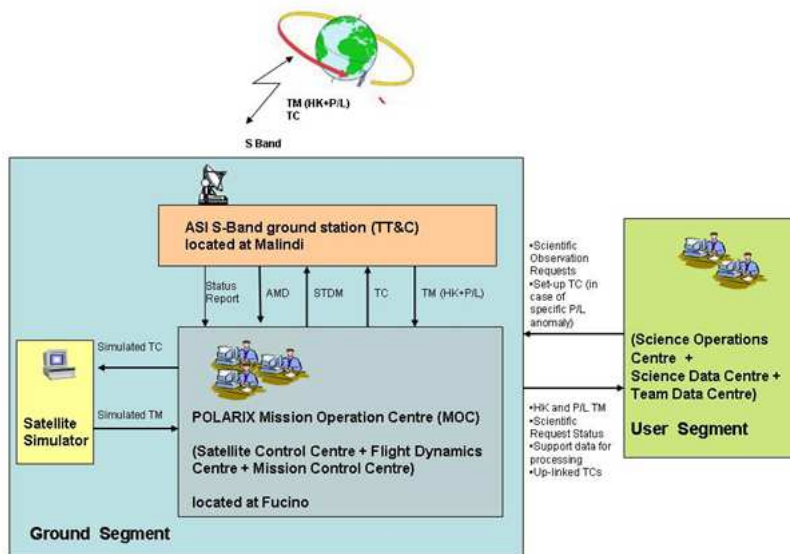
TM (HK+P/L)
TC

S Band

ASI S-Band ground station (TT&C)
located at Malindi

Status Report

AMD

STDM

TC

TM (HK+P/L)

•Scientific Observation Requests
•Set-up TC (in case of specific P/L anomaly)

Simulated TC

Simulated TM

Satellite Simulator

POLARIX Mission Operation Centre (MOC)

(Satellite Control Centre + Flight Dynamics Centre + Mission Control Centre)

located at Fucino

(Science Operations Centre +
Science Data Centre +
Team Data Centre)

•HK and P/L TM
•Scientific Request Status
•Support data for processing
•Up-linked TCs

User Segment

Ground Segment